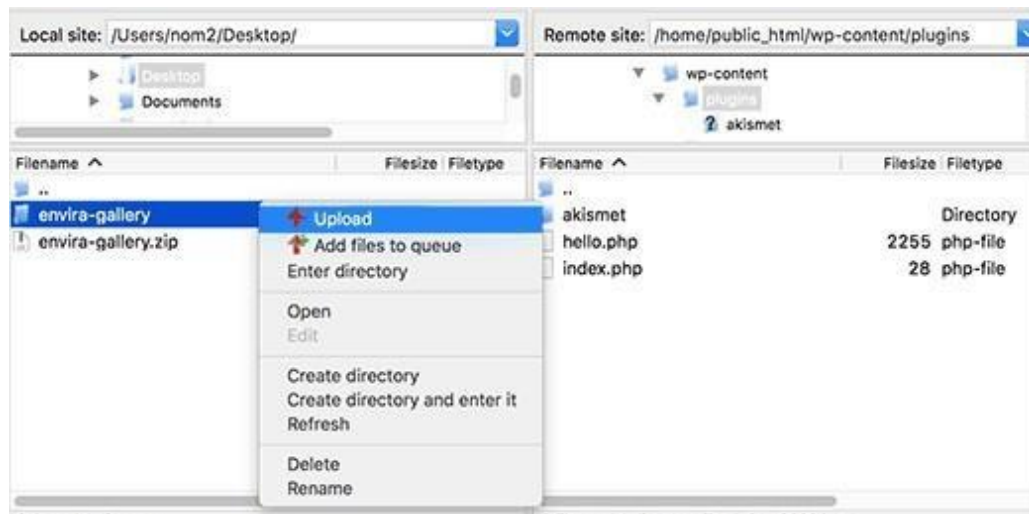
Local site: /Users/nom2/Desktop/

Desktop
Documents

Filename ^ | Filesize | Filetype
..
envira-gallery
envira-gallery.zip

Upload
Add files to queue
Enter directory

Open
Edit

Create directory
Create directory and enter it
Refresh

Delete
Rename

Remote site: /home/public_html/wp-content/plugins

wp-content
plugins
akismet

| Filename ^ | Filesize | Filetype |
|---|---|---|
| .. | | |
| akismet | | Directory |
| hello.php | 2255 | php-file |
| index.php | 28 | php-file |